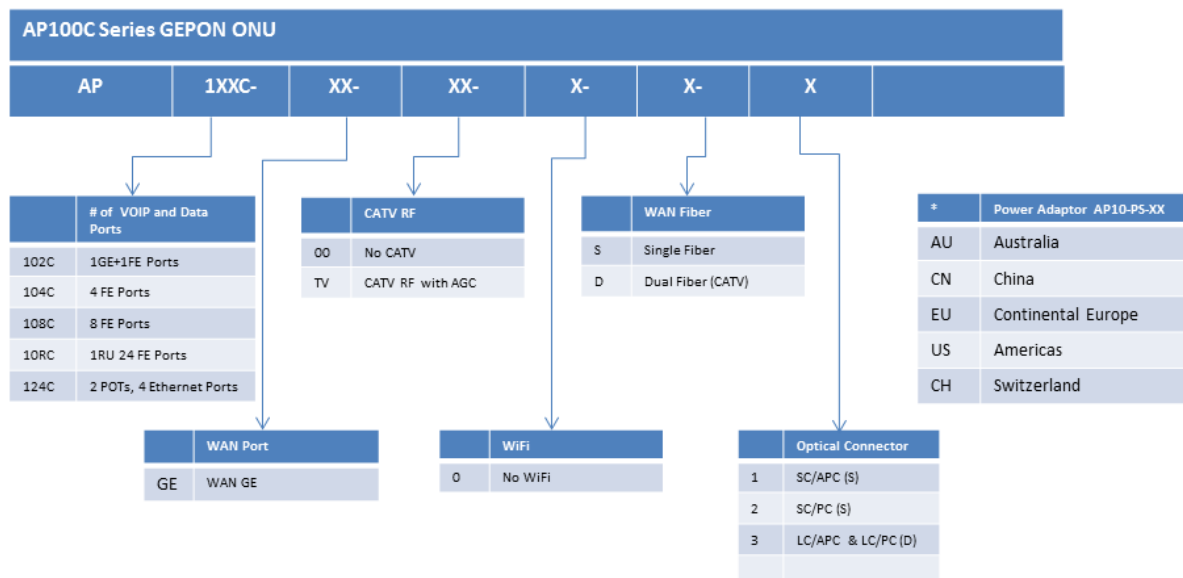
AP100C Series GEPON ONU

| AP | 1XXC- | XX- | XX- | X- | X- | X | |
|---|---|---|---|---|---|---|---|

| | # of VOIP and Data Ports |
|---|---|
| 102C | 1GE+1FE Ports |
| 104C | 4 FE Ports |
| 108C | 8 FE Ports |
| 10RC | 1RU 24 FE Ports |
| 124C | 2 POTs, 4 Ethernet Ports |

| | CATV RF |
|---|---|
| 00 | No CATV |
| TV | CATV RF with AGC |

| | WAN Fiber |
|---|---|
| S | Single Fiber |
| D | Dual Fiber (CATV) |

| * | Power Adaptor AP10-PS-XX |
|---|---|
| AU | Australia |
| CN | China |
| EU | Continental Europe |
| US | Americas |
| CH | Switzerland |

| | WAN Port |
|---|---|
| GE | WAN GE |

| | WiFi |
|---|---|
| 0 | No WiFi |

| | Optical Connector |
|---|---|
| 1 | SC/APC (S) |
| 2 | SC/PC (S) |
| 3 | LC/APC & LC/PC (D) |
| | |